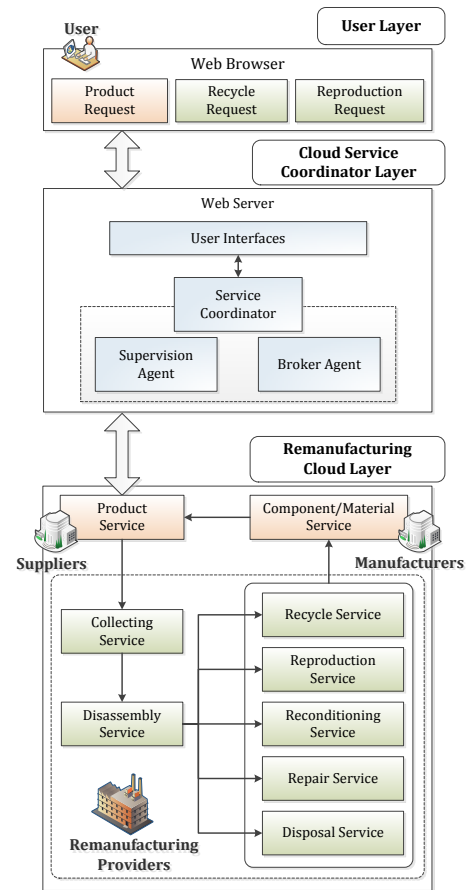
User

User Layer

Web Browser

Product Request

Recycle Request

Reproduction Request

Cloud Service Coordinator Layer

Web Server

User Interfaces

Service Coordinator

Supervision Agent

Broker Agent

Remanufacturing Cloud Layer

Product Service

Component/Material Service

Suppliers

Manufacturers

Collecting Service

Disassembly Service

Recycle Service

Reproduction Service

Reconditioning Service

Repair Service

Disposal Service

Remanufacturing Providers